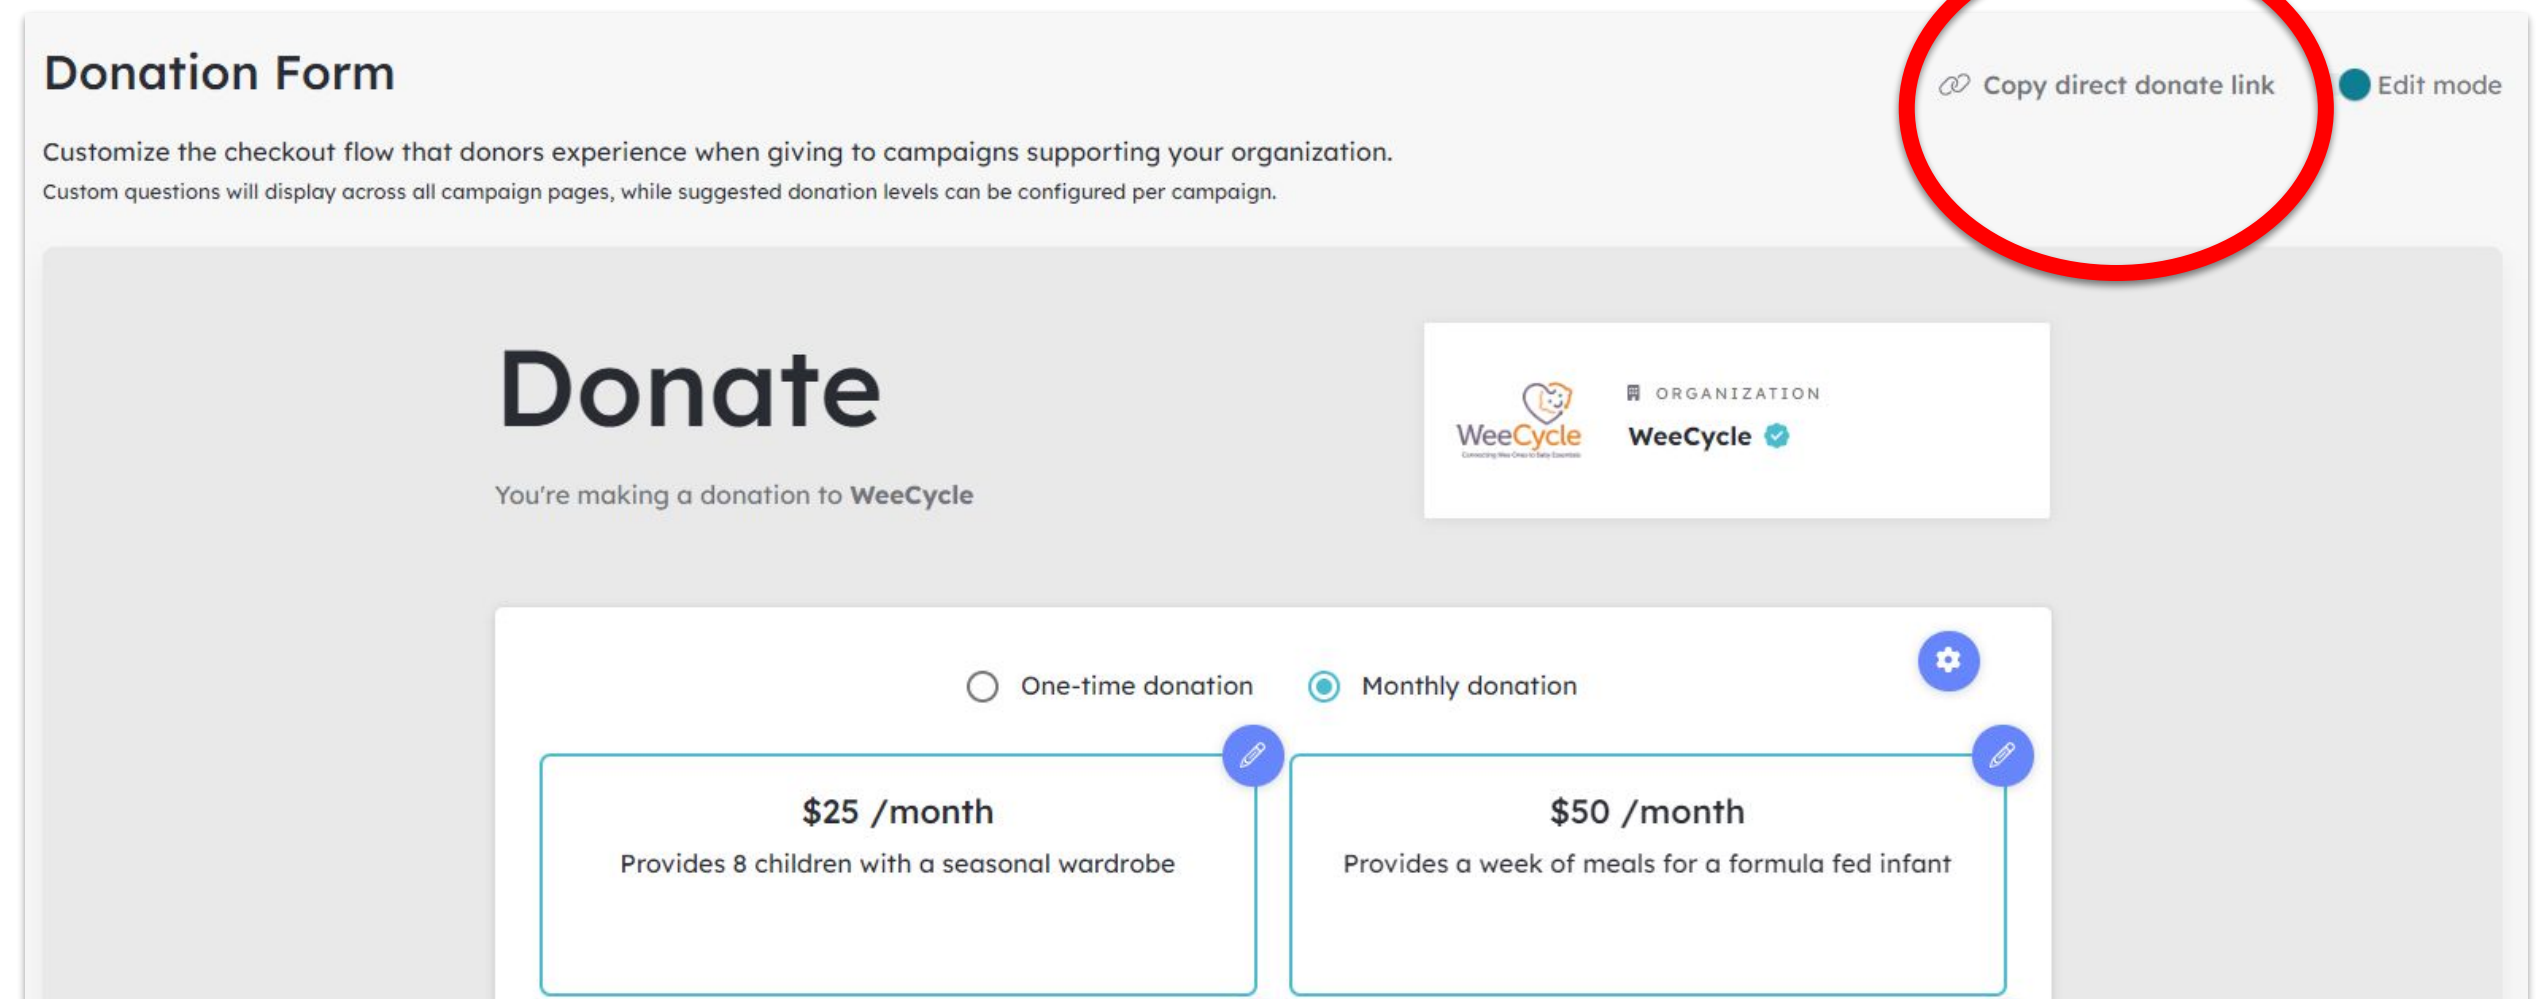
Donation Form

Copy direct donate link

Edit mode

Customize the checkout flow that donors experience when giving to campaigns supporting your organization.

Custom questions will display across all campaign pages, while suggested donation levels can be configured per campaign.

Donate

You're making a donation to **WeeCycle**

WeeCycle

ORGANIZATION

WeeCycle

One-time donation

Monthly donation

$25 /month

Provides 8 children with a seasonal wardrobe

$50 /month

Provides a week of meals for a formula fed infant